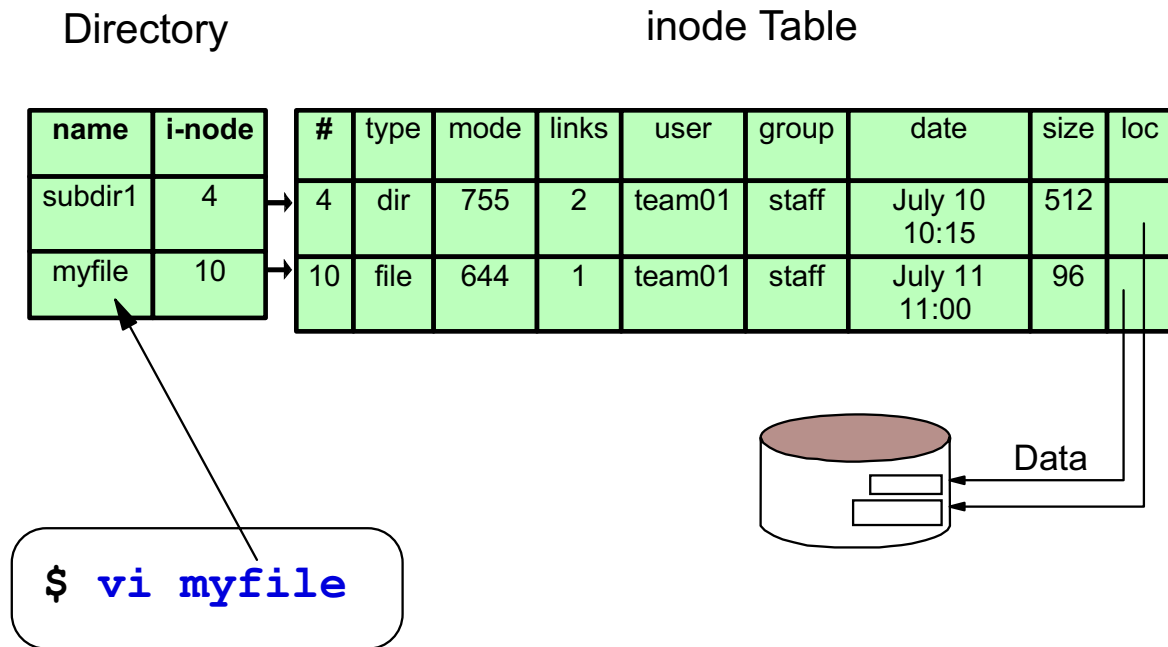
Directory

| name | i-node |
|---|---|
| subdir1 | 4 |
| myfile | 10 |

inode Table

| # | type | mode | links | user | group | date | size | loc |
|---|---|---|---|---|---|---|---|---|
| 4 | dir | 755 | 2 | team01 | staff | July 10 10:15 | 512 | |
| 10 | file | 644 | 1 | team01 | staff | July 11 11:00 | 96 | |

Data

$ vi myfile